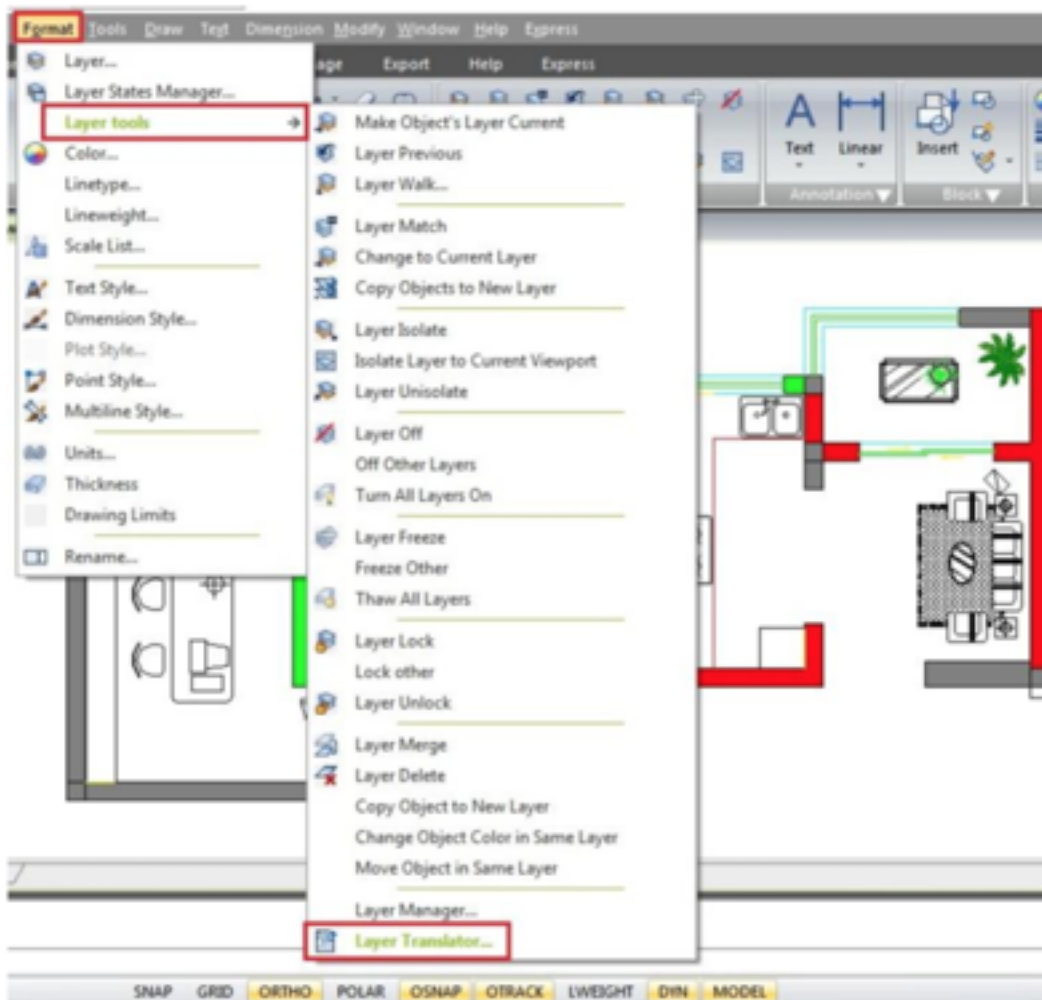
Format Tools Draw Text Dimension Modify Window Help Express

age Export Help Express

Layer...
Layer States Manager...
Layer tools
Color...
Linetype...
Lineweight...
Scale List...
Text Style...
Dimension Style...
Plot Style...
Point Style...
Multiline Style...
Units...
Thickness
Drawing Limits
Rename...

Make Object's Layer Current
Layer Previous
Layer Walk...
Layer Match
Change to Current Layer
Copy Objects to New Layer
Layer Isolate
Isolate Layer to Current Viewport
Layer Unisolate
Layer Off
Off Other Layers
Turn All Layers On
Layer Freeze
Freeze Other
Thaw All Layers
Layer Lock
Lock other
Layer Unlock
Layer Merge
Layer Delete
Copy Object to New Layer
Change Object Color in Same Layer
Move Object in Same Layer
Layer Manager...
Layer Translator...

Text Linear Insert
Annotation Block

SNAP GRID ORTHO POLAR OSNAP OTRACK LWEIGHT DYN MODEL